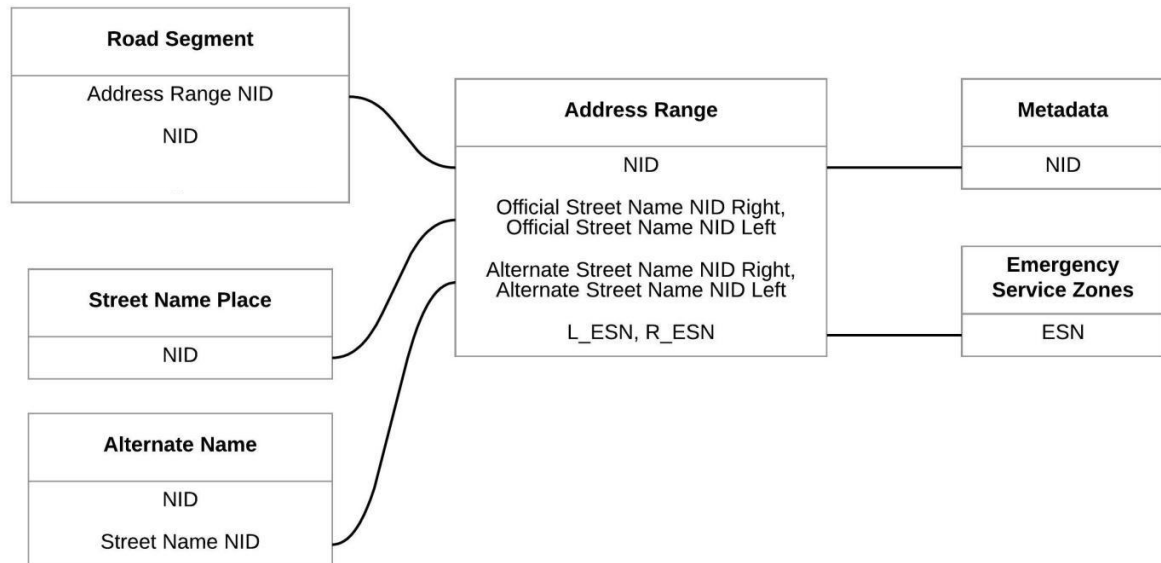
Road Segment

Address Range NID

NID

Street Name Place

NID

Alternate Name

NID

Street Name NID

Address Range

NID

Official Street Name NID Right, Official Street Name NID Left

Alternate Street Name NID Right, Alternate Street Name NID Left

L_ESN, R_ESN

Metadata

NID

Emergency Service Zones

ESN